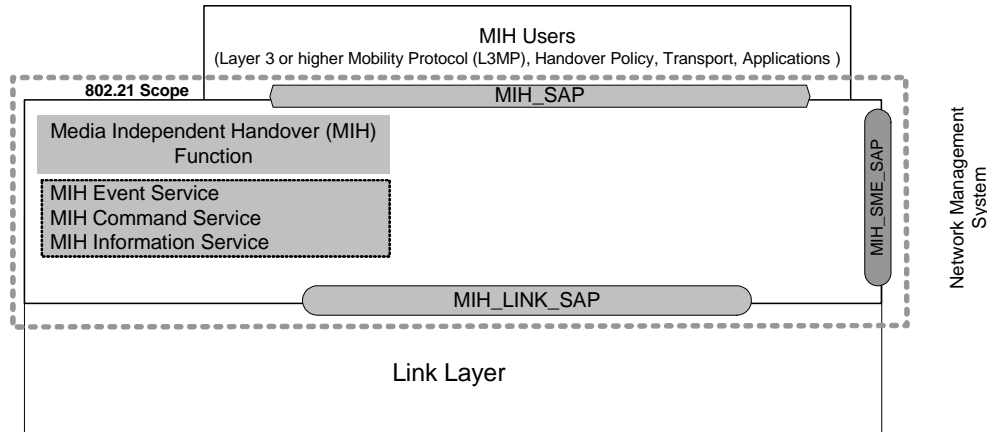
MIH Users
(Layer 3 or higher Mobility Protocol (L3MP), Handover Policy, Transport, Applications )

802.21 Scope

MIH_SAP

Media Independent Handover (MIH) Function

MIH Event Service
MIH Command Service
MIH Information Service

MIH_SME_SAP

Network Management System

MIH_LINK_SAP

Link Layer